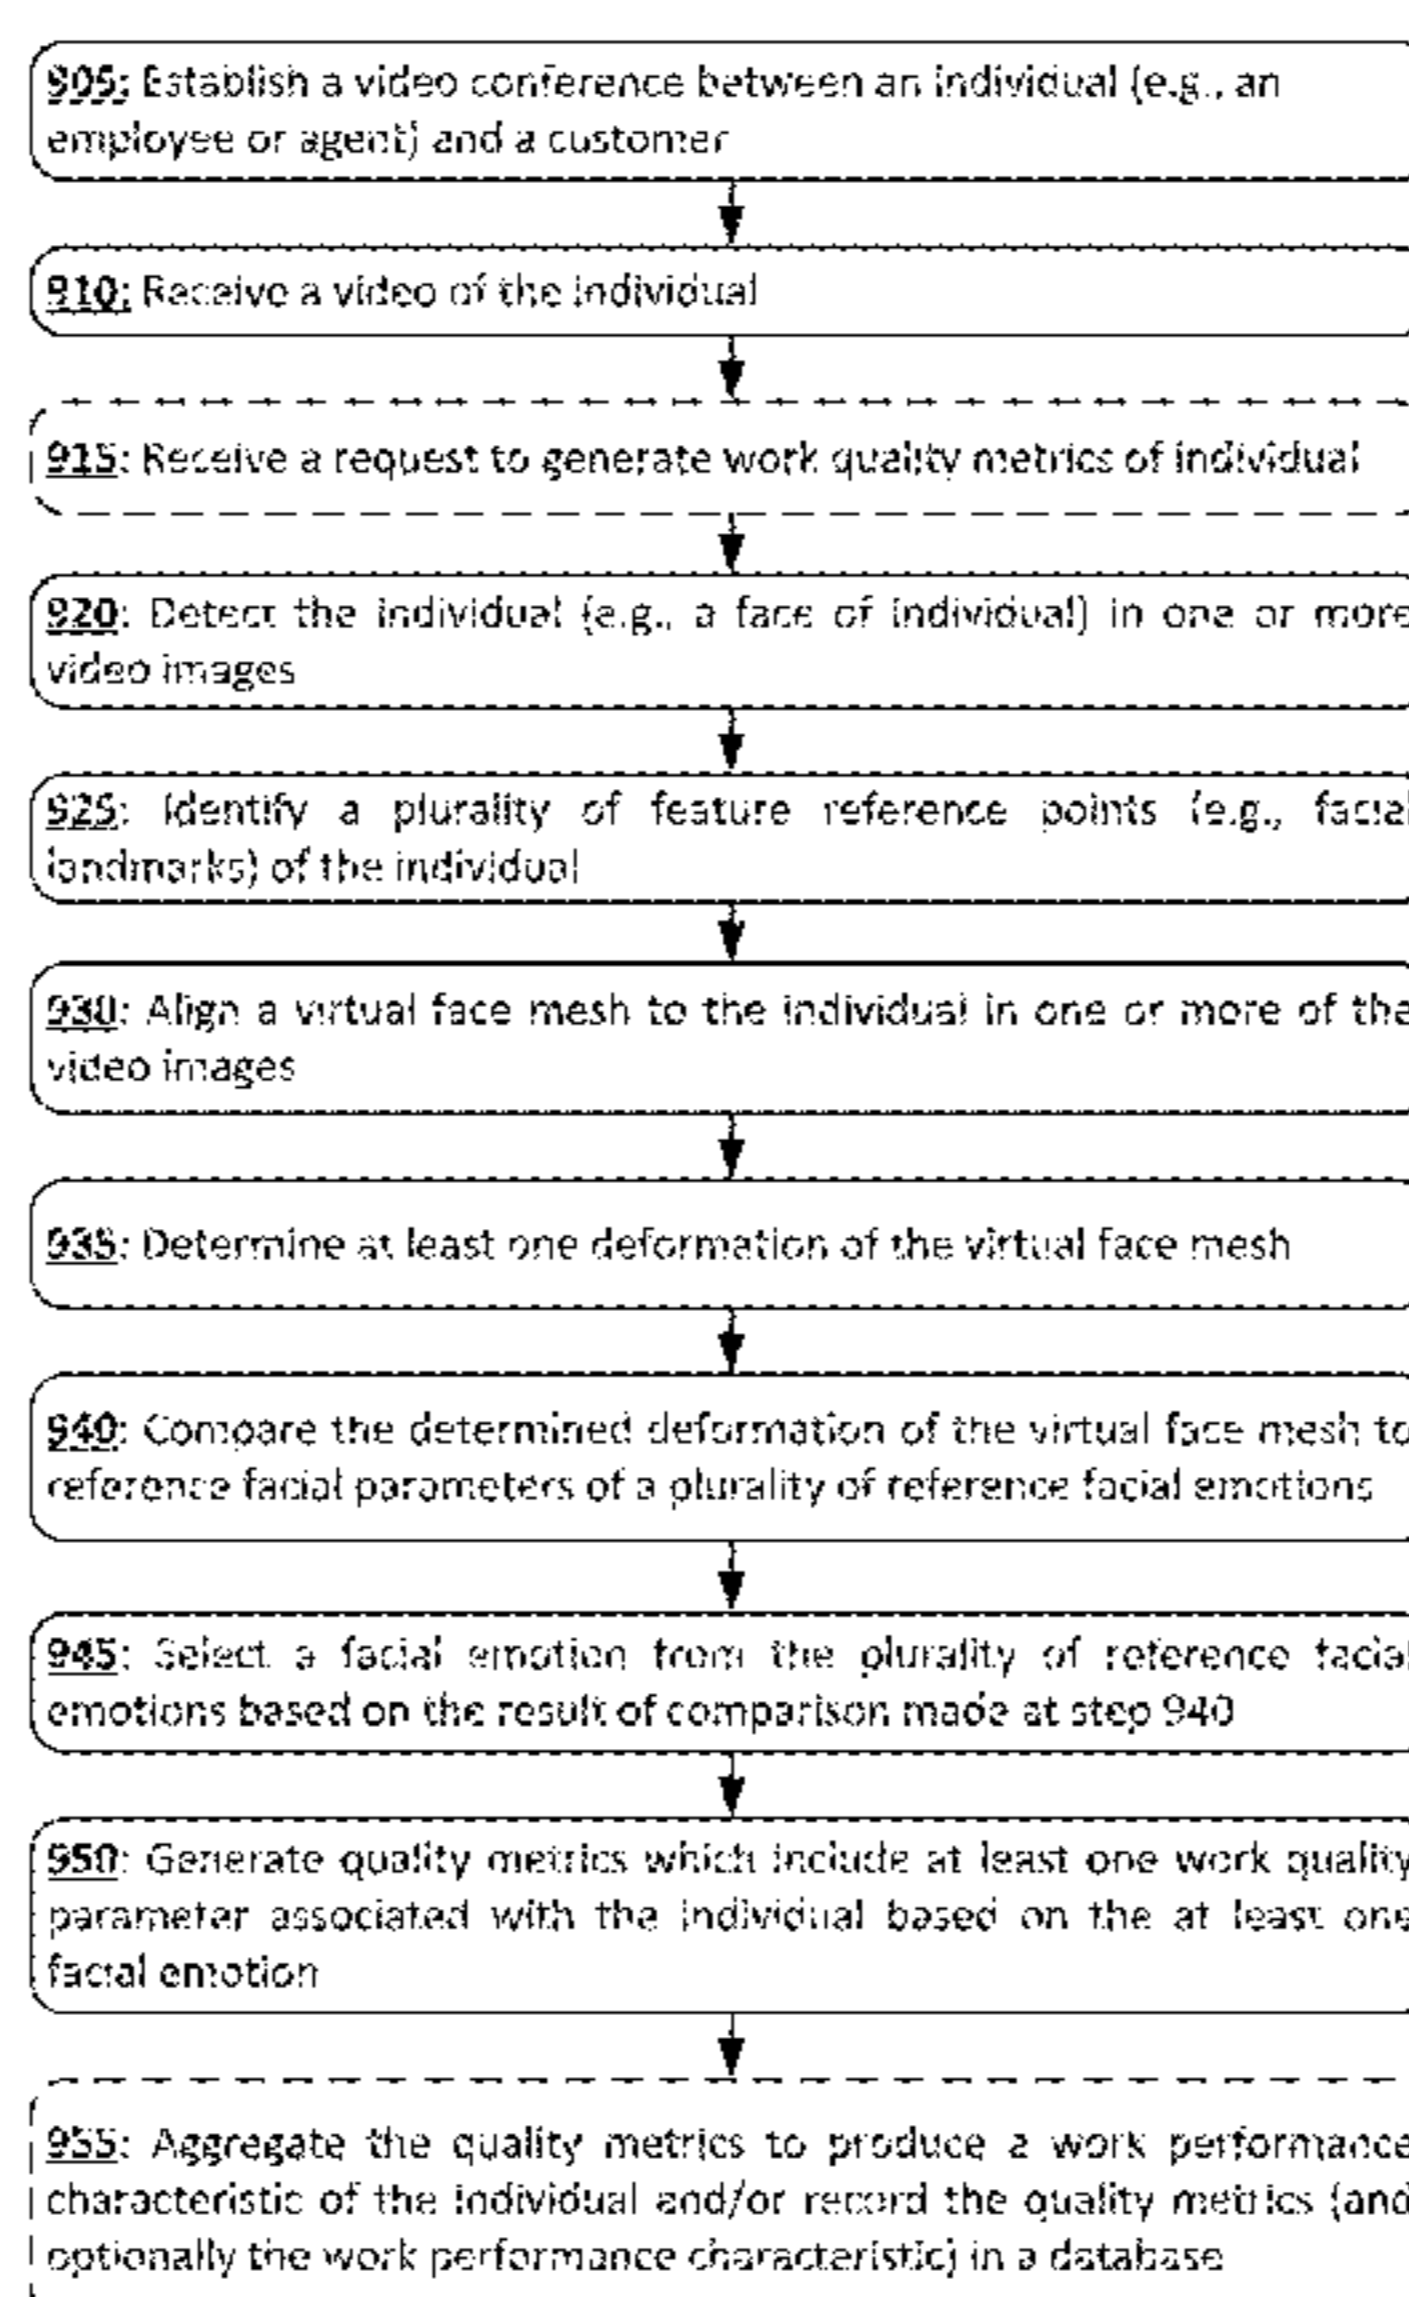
905: Establish a video conference between an individual (e.g., an employee or agent) and a customer

910: Receive a video of the individual

915: Receive a request to generate work quality metrics of individual

920: Detect the individual (e.g., a face of individual) in one or more video images

925: Identify a plurality of feature reference points (e.g., facial landmarks) of the individual

930: Align a virtual face mesh to the individual in one or more of the video images

935: Determine at least one deformation of the virtual face mesh

940: Compare the determined deformation of the virtual face mesh to reference facial parameters of a plurality of reference facial emotions

945: Select a facial emotion from the plurality of reference facial emotions based on the result of comparison made at step 940

950: Generate quality metrics which include at least one work quality parameter associated with the individual based on the at least one facial emotion

955: Aggregate the quality metrics to produce a work performance characteristic of the individual and/or record the quality metrics (and optionally the work performance characteristic) in a database